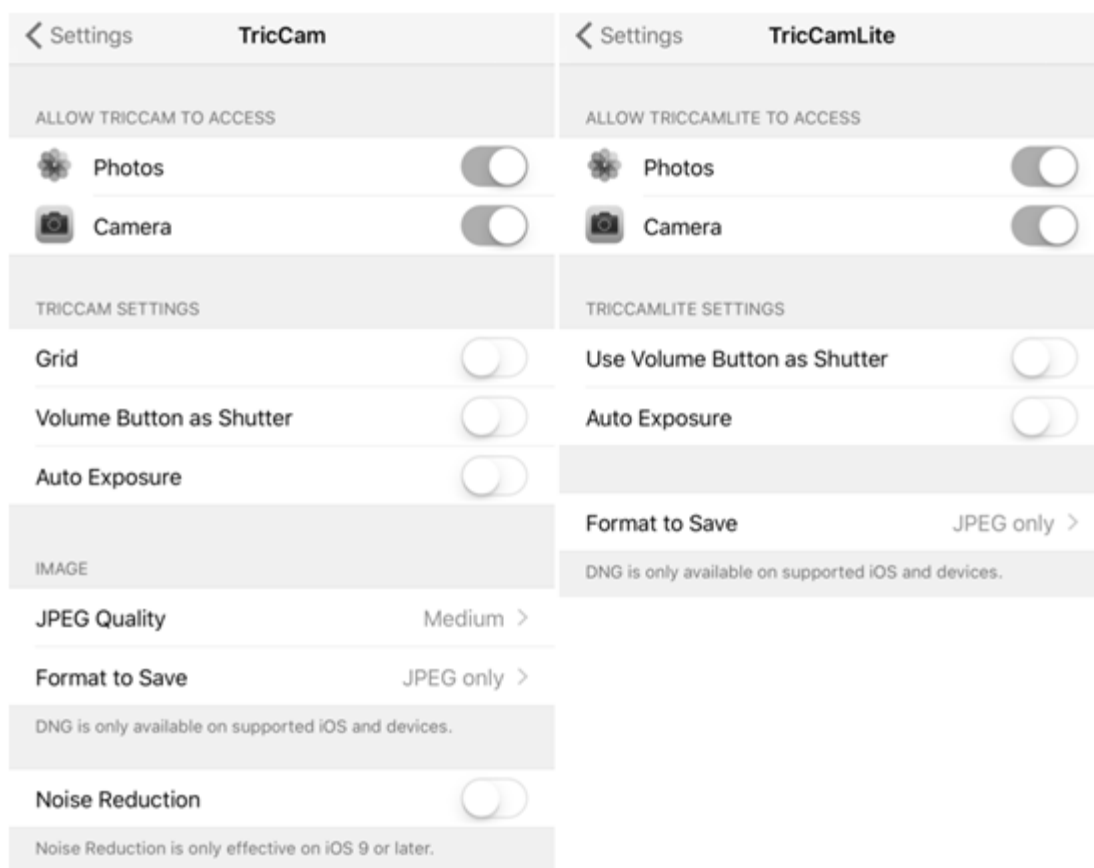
< Settings TricCam

ALLOW TRICCAM TO ACCESS

Photos

Camera

TRICCAM SETTINGS

Grid

Volume Button as Shutter

Auto Exposure

IMAGE

JPEG Quality Medium >

Format to Save JPEG only >

DNG is only available on supported iOS and devices.

Noise Reduction

Noise Reduction is only effective on iOS 9 or later.

< Settings TricCamLite

ALLOW TRICCAMLITE TO ACCESS

Photos

Camera

TRICCAMLITE SETTINGS

Use Volume Button as Shutter

Auto Exposure

Format to Save JPEG only >

DNG is only available on supported iOS and devices.